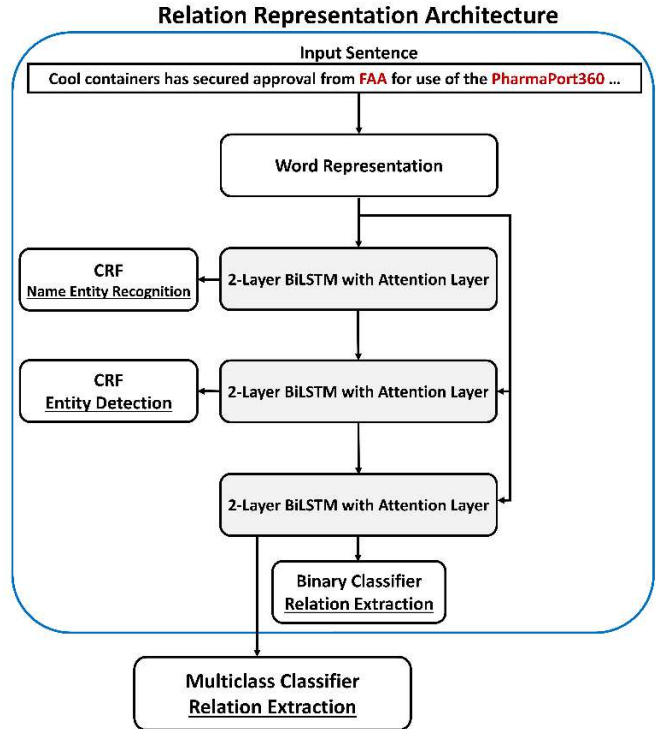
Relation Representation Architecture

Input Sentence

Cool containers has secured approval from FAA for use of the PharmaPort360 ...

Word Representation

CRF
Name Entity Recognition

2-Layer BiLSTM with Attention Layer

CRF
Entity Detection

2-Layer BiLSTM with Attention Layer

2-Layer BiLSTM with Attention Layer

Binary Classifier
Relation Extraction

Multiclass Classifier
Relation Extraction